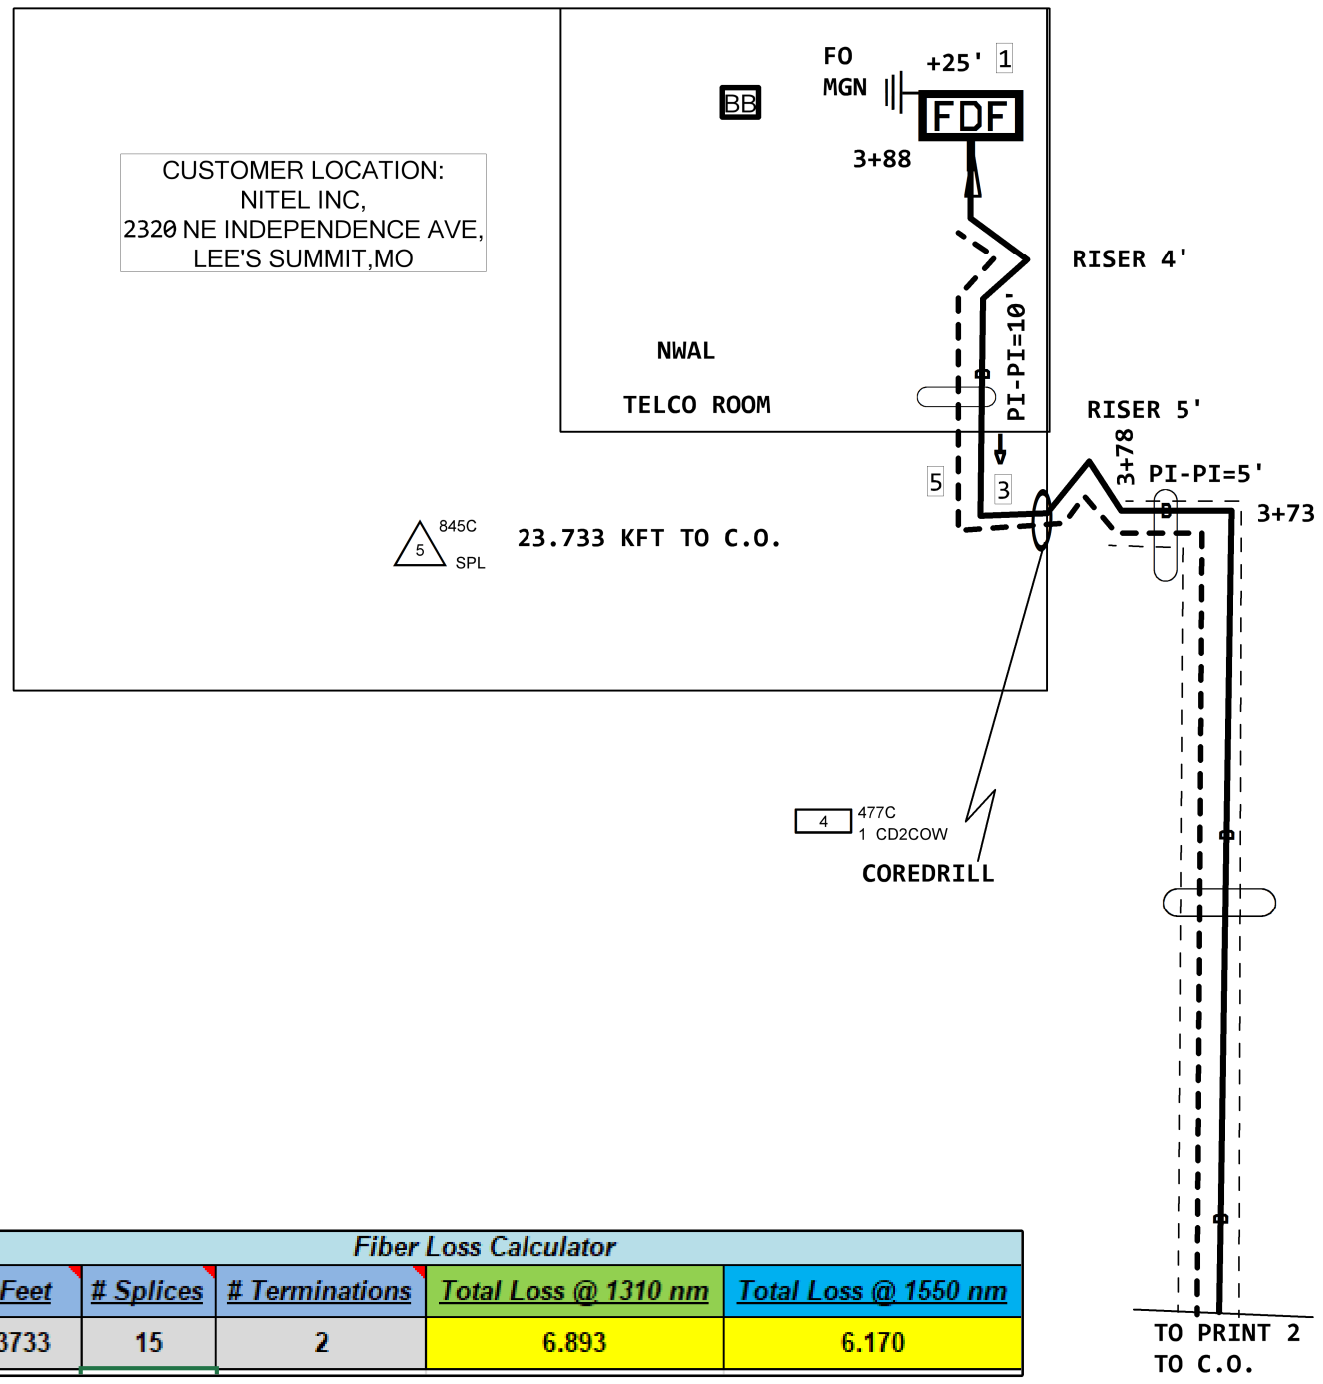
FO
MGN
+25'
1
BB
FDF
3+88
RISER 4'
CUSTOMER LOCATION:
NITEL INC,
2320 NE INDEPENDENCE AVE,
LEE'S SUMMIT,MO
NWAL
TELCO ROOM
PI-PI=10'
RISER 5'
3+78
PI-PI=5'
3+73
5
3
845C
5
SPL
23.733 KFT TO C.O.
4
477C
1 CD2COW
COREDRILL

| Fiber Loss Calculator | | | | |
|---|---|---|---|---|
| Feet | # Splices | # Terminations | Total Loss @ 1310 nm | Total Loss @ 1550 nm |
| 3733 | 15 | 2 | 6.893 | 6.170 |

TO PRINT 2
TO C.O.